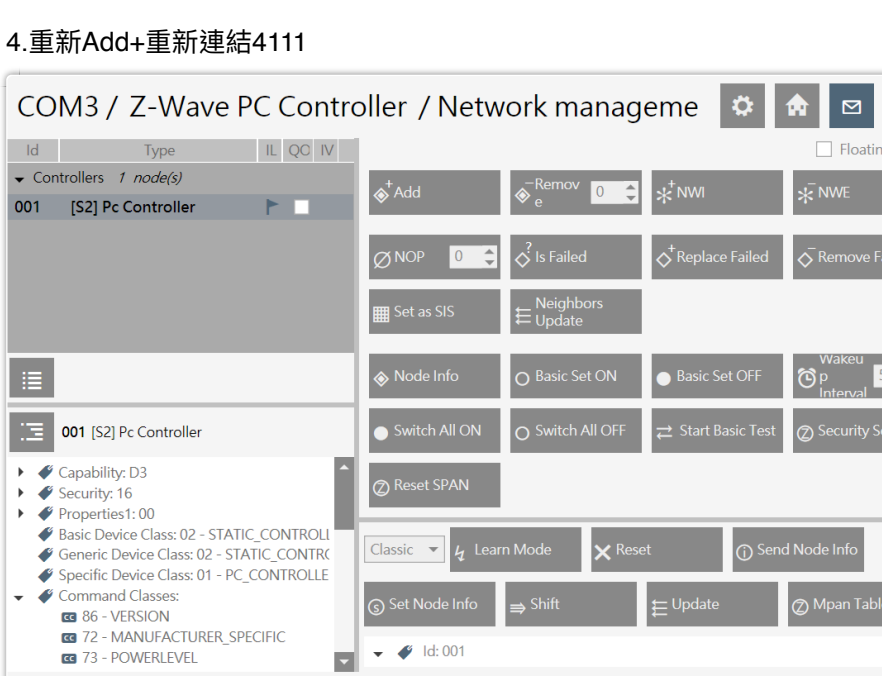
4.重新Add+重新連結4111

COM3 / Z-Wave PC Controller / Network manageme

| Id | Type | IL | QC | IV |
|---|---|---|---|---|

Controllers 1 node(s)

001 [S2] Pc Controller

001 [S2] Pc Controller

Capability: D3
Security: 16
Properties1: 00
Basic Device Class: 02 - STATIC_CONTROLL
Generic Device Class: 02 - STATIC_CONTRO
Specific Device Class: 01 - PC_CONTROLLE
Command Classes:
CC 86 - VERSION
CC 72 - MANUFACTURER_SPECIFIC
CC 73 - POWERLEVEL

Floatin

Add
Remove 0
NWI
NWE
NOP 0
Is Failed
Replace Failed
Remove F
Set as SIS
Neighbors Update
Node Info
Basic Set ON
Basic Set OFF
Wakeup Interval
Switch All ON
Switch All OFF
Start Basic Test
Security S
Reset SPAN

Classic
Learn Mode
Reset
Send Node Info
Set Node Info
Shift
Update
Mpan Tabl

Id: 001